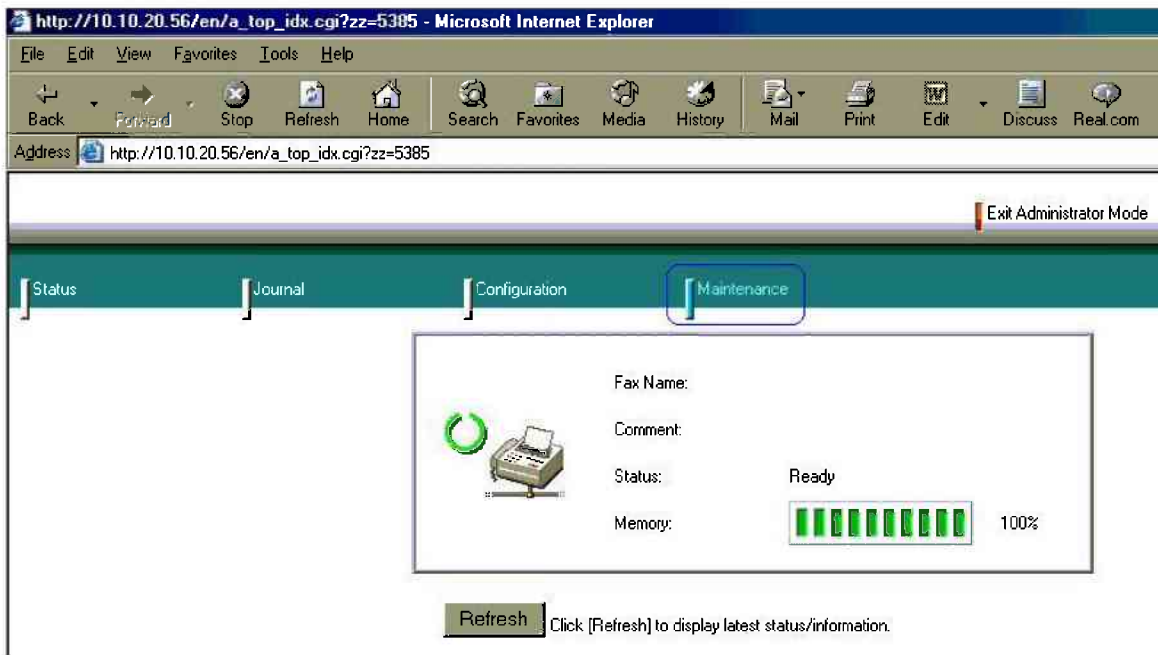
http://10.10.20.56/en/a_top_idx.cgi?zz=5385 - Microsoft Internet Explorer

File Edit View Favorites Tools Help

Back Forward Stop Refresh Home Search Favorites Media History Mail Print Edit Discuss Real.com

Address http://10.10.20.56/en/a_top_idx.cgi?zz=5385

Exit Administrator Mode

Status Journal Configuration Maintenance

Fax Name:

Comment:

Status: Ready

Memory: 100%

Refresh Click [Refresh] to display latest status/information.